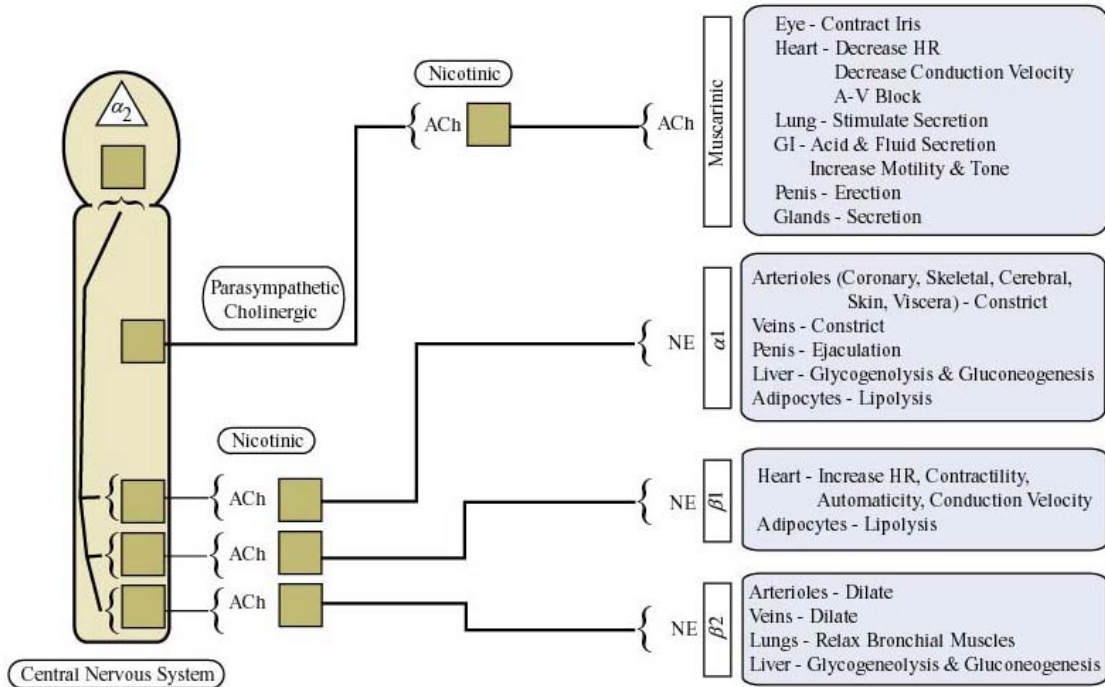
$\alpha_2$

Nicotinic

ACh

ACh

Muscarinic

Eye - Contract Iris
Heart - Decrease HR
Decrease Conduction Velocity
A-V Block
Lung - Stimulate Secretion
GI - Acid & Fluid Secretion
Increase Motility & Tone
Penis - Erection
Glands - Secretion

Parasympathetic Cholinergic

NE

$\alpha1$

Arterioles (Coronary, Skeletal, Cerebral, Skin, Viscera) - Constrict
Veins - Constrict
Penis - Ejaculation
Liver - Glycogenolysis & Gluconeogenesis
Adipocytes - Lipolysis

Nicotinic

ACh

ACh

ACh

NE

$\beta1$

Heart - Increase HR, Contractility, Automaticity, Conduction Velocity
Adipocytes - Lipolysis

NE

$\beta2$

Arterioles - Dilate
Veins - Dilate
Lungs - Relax Bronchial Muscles
Liver - Glycogeneolysis & Gluconeogenesis

Central Nervous System